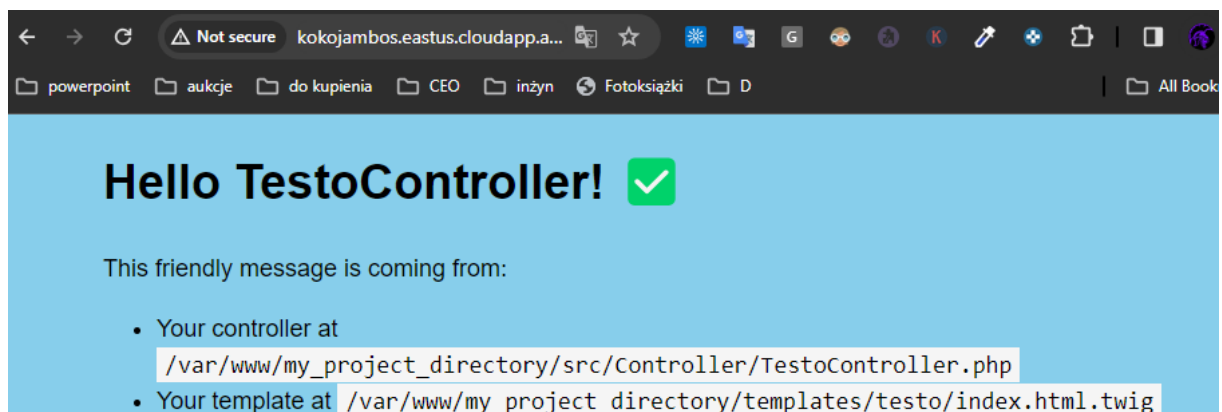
Not secure kokojambos.eastus.cloudapp.a...

powerpoint aukcje do kupienia CEO inżyn Fotoksiążki D All Book

Hello TestoController! ✅

This friendly message is coming from:

- Your controller at /var/www/my_project_directory/src/Controller/TestoController.php
- Your template at /var/www/my_project_directory/templates/testo/index.html.twig